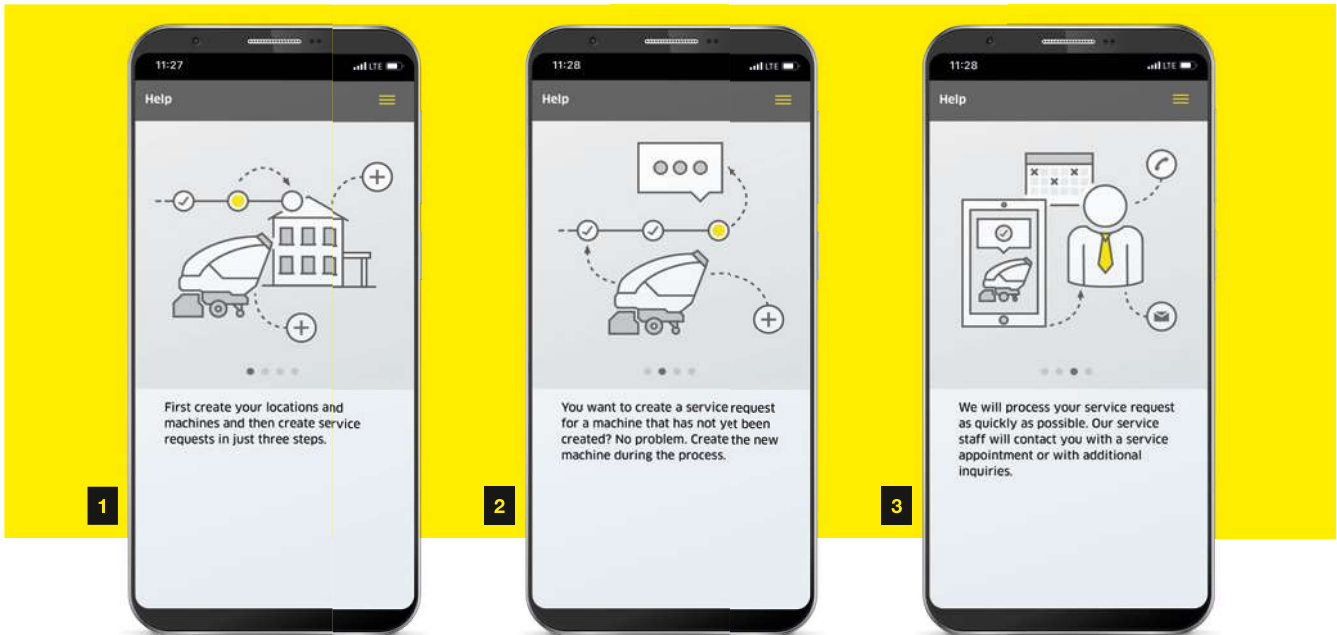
11:27

LTE

Help

First create your locations and machines and then create service requests in just three steps.

1

11:28

LTE

Help

You want to create a service request for a machine that has not yet been created? No problem. Create the new machine during the process.

2

11:28

LTE

Help

We will process your service request as quickly as possible. Our service staff will contact you with a service appointment or with additional inquiries.

3